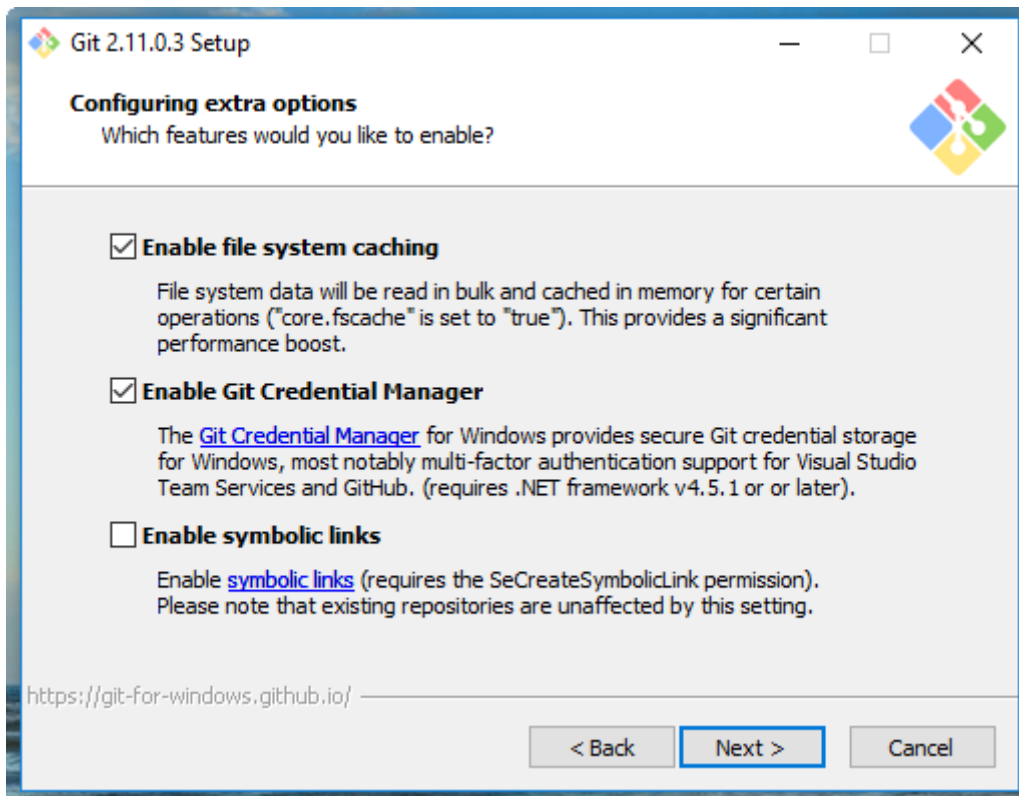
Git 2.11.0.3 Setup

Configuring extra options

Which features would you like to enable?

Enable file system caching

File system data will be read in bulk and cached in memory for certain operations ("core.fscache" is set to "true"). This provides a significant performance boost.

Enable Git Credential Manager

The Git Credential Manager for Windows provides secure Git credential storage for Windows, most notably multi-factor authentication support for Visual Studio Team Services and GitHub. (requires .NET framework v4.5.1 or or later).

Enable symbolic links

Enable symbolic links (requires the SeCreateSymbolicLink permission). Please note that existing repositories are unaffected by this setting.

https://git-for-windows.github.io/

< Back

Next >

Cancel